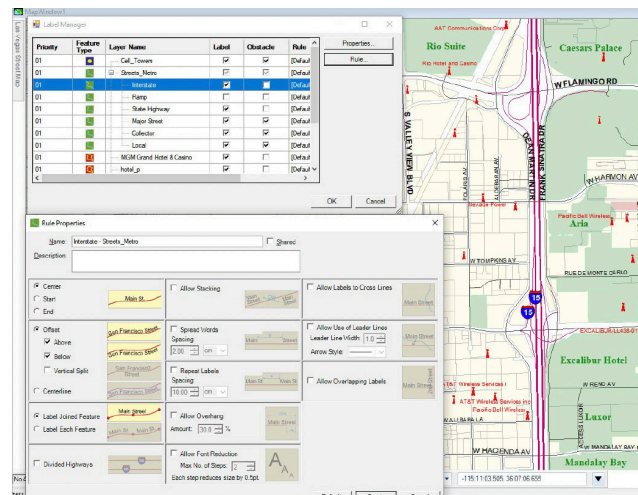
Map Window 1
Las Vegas Street Map
Label Manager

| Priority | Feature Type | Layer Name | Label | Obstacle | Rule |
|---|---|---|---|---|---|
| 01 | | Cell_Towers | ☑ | ☑ | [Defaul |
| 01 | | Streets_Metro | ☑ | ☑ | [Defaul |
| 01 | | Interstate | ☑ | ☐ | [Defaul |
| 01 | | Ramp | ☑ | ☐ | [Defaul |
| 01 | | State Highway | ☑ | ☑ | [Defaul |
| 01 | | Major Street | ☑ | ☑ | [Defaul |
| 01 | | Collector | ☑ | ☑ | [Defaul |
| 01 | | Local | ☑ | ☑ | [Defaul |
| 01 | | MGM Grand Hotel & Casino | ☑ | ☑ | [Defaul |
| 01 | | hotel_p | ☑ | ☑ | [Defaul |

Properties...
Rule...
OK
Cancel

Rule Properties
Name Interstate - Streets_Metro
Shared
Description
Center
Start
End
Main St.
Allow Stacking
Allow Labels to Cross Lines
Main Street
Offset
Above
Below
Vertical Split
San Francisco Street
Centerline
Spread Words
Spacing
2.00 cm
Main Street
Repeat Labels
Spacing
10.00 cm
Main St Main St
Allow Use of Leader Lines
Leader Line Width: 1.0
Arrow Style:
Allow Overlapping Labels
Label Joined Feature
Label Each Feature
Main Street
Main St Main St
Allow Overhang
Amount: 30.0 %
Divided Highways
Allow Font Reduction
Max No. of Steps: 2
Each step reduces size by 0.5pt

AT&T Communications Corp
Rio Suite
Caesars Palace
Rio Hotel and Casino
W FLAMINGO RD
S VALLEY VIEW BLVD
DEAN MARTIN DR
FRANK SINATRA DR
W HARMON AV
Nevada Power
Pacific Bell Wireless
Aria
W TROPICANA AV
RUE DE MONTE CARLO
15
15
EXCALIBUR-LL438-01
Excalibur Hotel
AT&T Wireless Services I
AT&T Wireless Services Inc
Pacific Bell Wireless
W RENO AV
Luxor
W HACIENDA AV
Mandalay Bay
-115:11:03.505 36:07:06.655